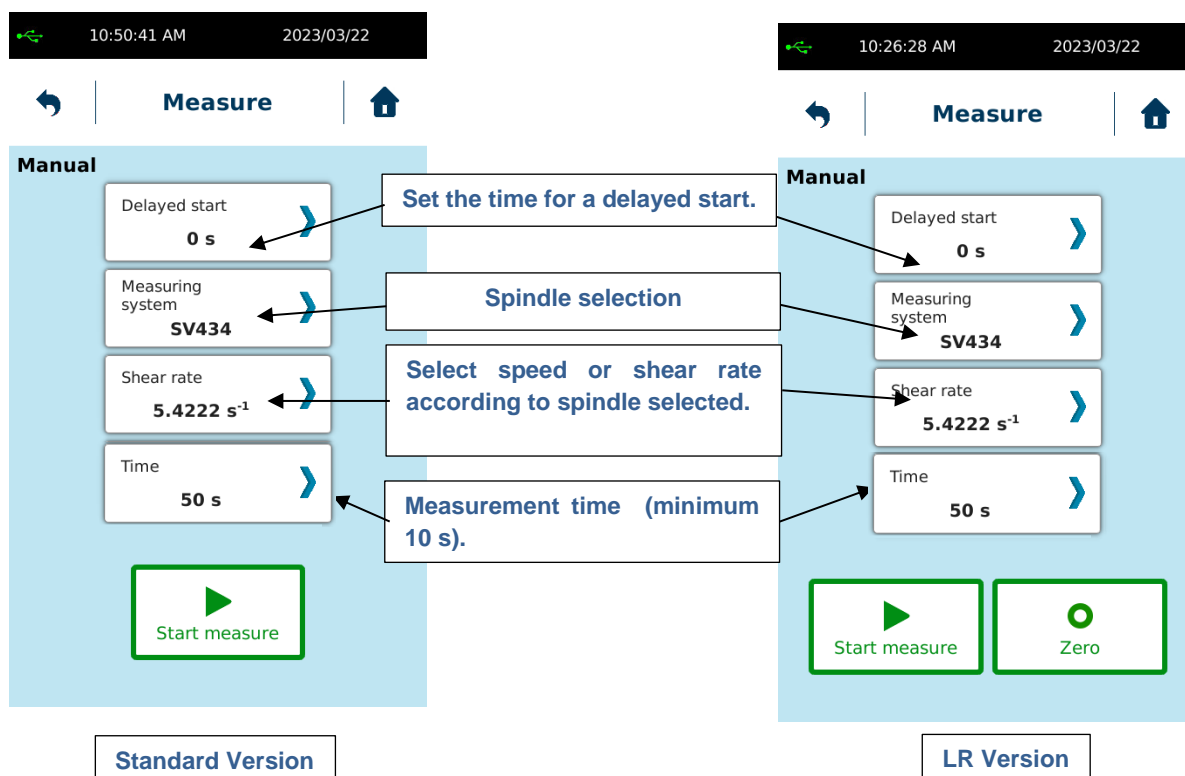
10:50:41 AM 2023/03/22

Measure

Manual

Delayed start
0 s

Measuring system
SV434

Shear rate
5.4222 $s^{-1}$

Time
50 s

Start measure

Standard Version

Set the time for a delayed start.

Spindle selection

Select speed or shear rate according to spindle selected.

Measurement time (minimum 10 s).

10:26:28 AM 2023/03/22

Measure

Manual

Delayed start
0 s

Measuring system
SV434

Shear rate
5.4222 $s^{-1}$

Time
50 s

Start measure

Zero

LR Version